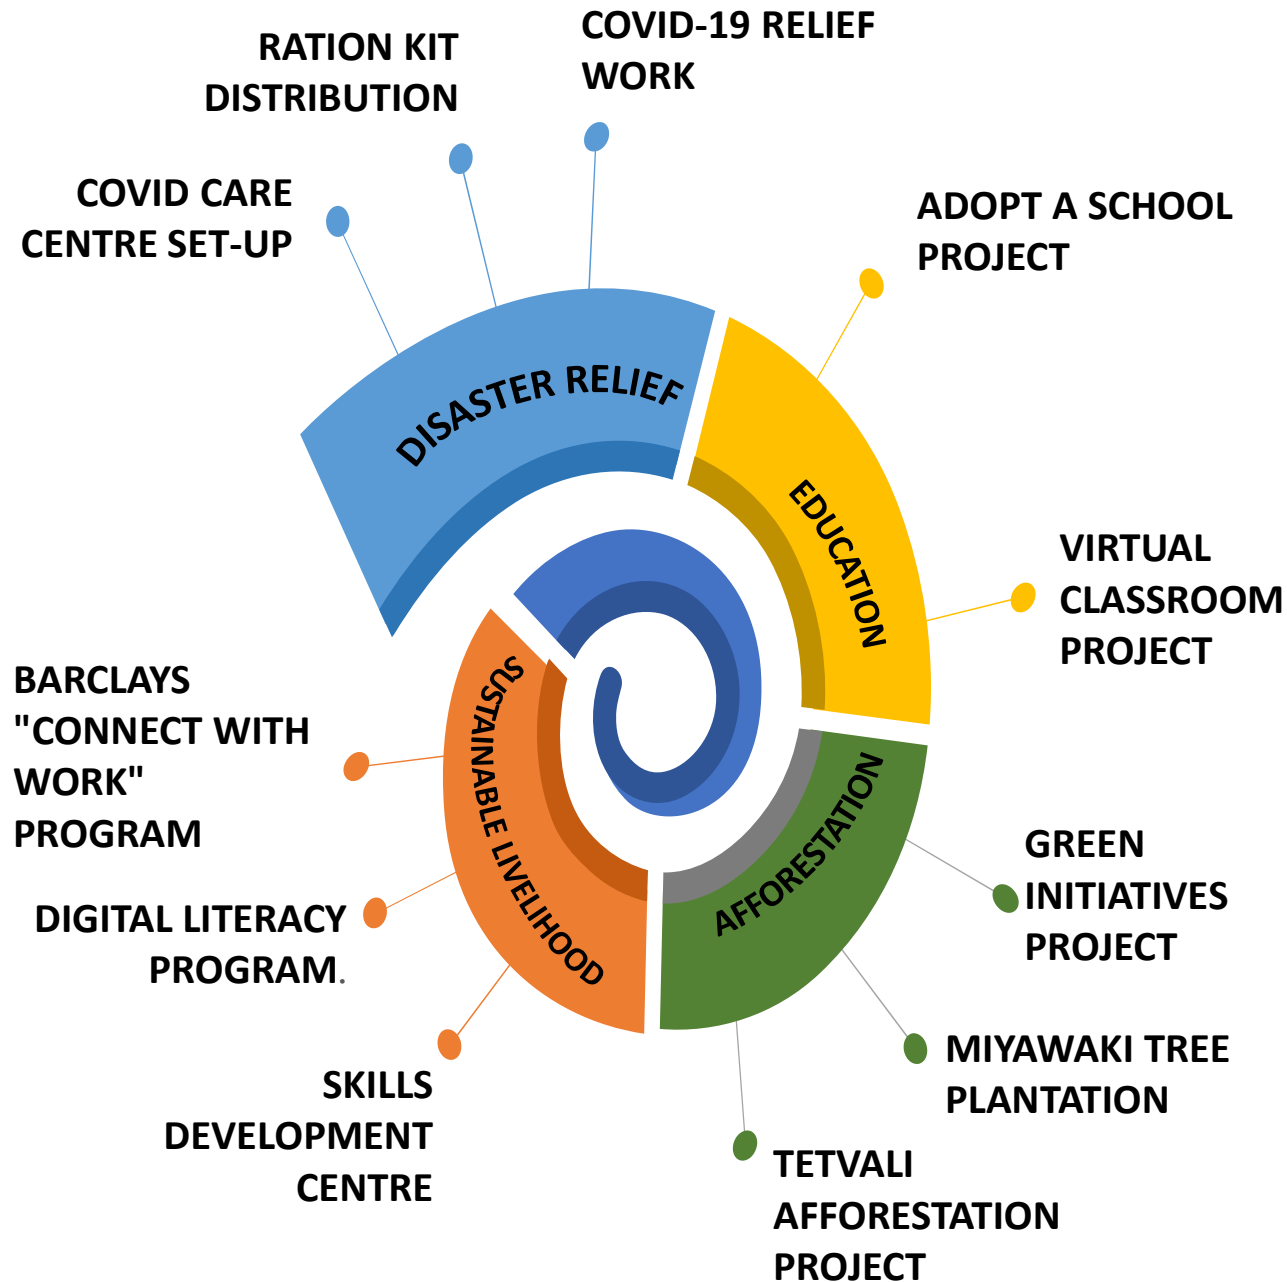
COVID-19 RELIEF WORK

RATION KIT DISTRIBUTION

COVID CARE CENTRE SET-UP

DISASTER RELIEF

ADOPT A SCHOOL PROJECT

EDUCATION

VIRTUAL CLASSROOM PROJECT

BARCLAYS "CONNECT WITH WORK" PROGRAM

SUSTAINABLE LIVELIHOOD

AFFORESTATION

GREEN INITIATIVES PROJECT

DIGITAL LITERACY PROGRAM.

MIYAWAKI TREE PLANTATION

SKILLS DEVELOPMENT CENTRE

TETVALI AFFORESTATION PROJECT